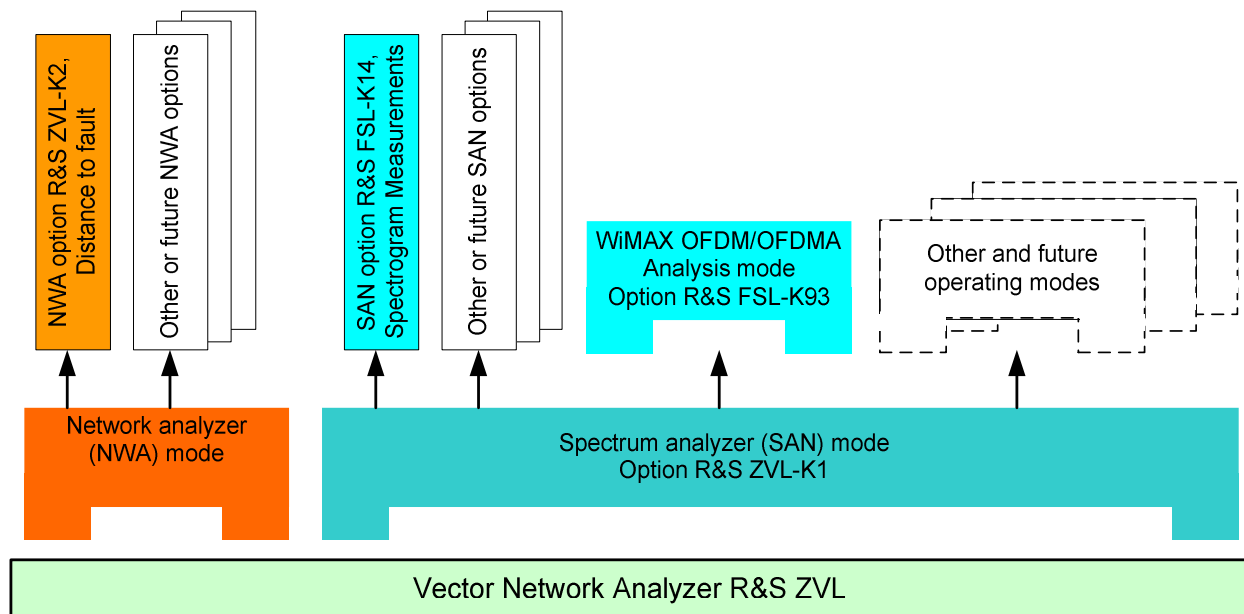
NWA option R&S ZVL-K2, Distance to fault

Other or future NWA options

SAN option R&S FSL-K14, Spectrogram Measurements

Other or future SAN options

WiMAX OFDM/OFDMA Analysis mode Option R&S FSL-K93

Other and future operating modes

Network analyzer (NWA) mode

Spectrum analyzer (SAN) mode Option R&S ZVL-K1

Vector Network Analyzer R&S ZVL